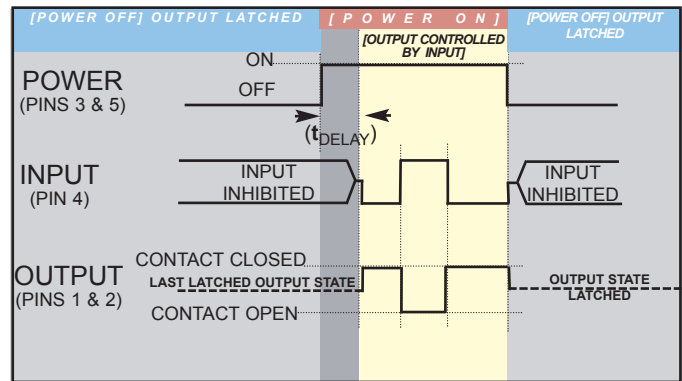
[POWER OFF] OUTPUT LATCHED

[ P O W E R   O N ]

[POWER OFF] OUTPUT LATCHED

[OUTPUT CONTROLLED BY INPUT]

POWER
(PINS 3 & 5)

ON

OFF

$(t_{DELAY})$

INPUT
(PIN 4)

INPUT INHIBITED

INPUT INHIBITED

OUTPUT
(PINS 1 & 2)

CONTACT CLOSED

LAST LATCHED OUTPUT STATE

CONTACT OPEN

OUTPUT STATE LATCHED